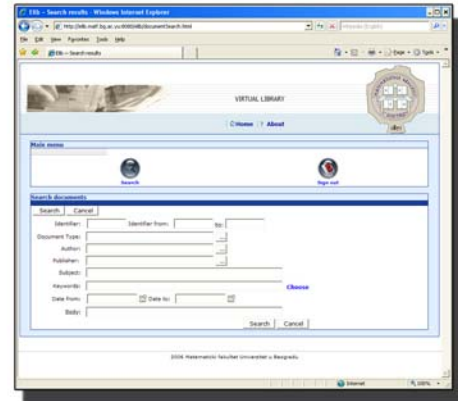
Elib - Search results - Windows Internet Explorer

http://elib.matf.bg.ac.yu:8080/eLIB/documentSearch.html

File Edit View Favorites Tools Help

Elib - Search results

VIRTUAL LIBRARY

Home | About

Main menu

Search

Sign out

Search documents

Search Cancel

Identifier:

Identifier from:

to:

Document Type:

Author:

Publisher:

Subject:

Keywords:

Choose

Date From:

Date to:

Body:

Search Cancel

2006 Matematicki fakultet Univerzitet u Beogradu

Internet

100%